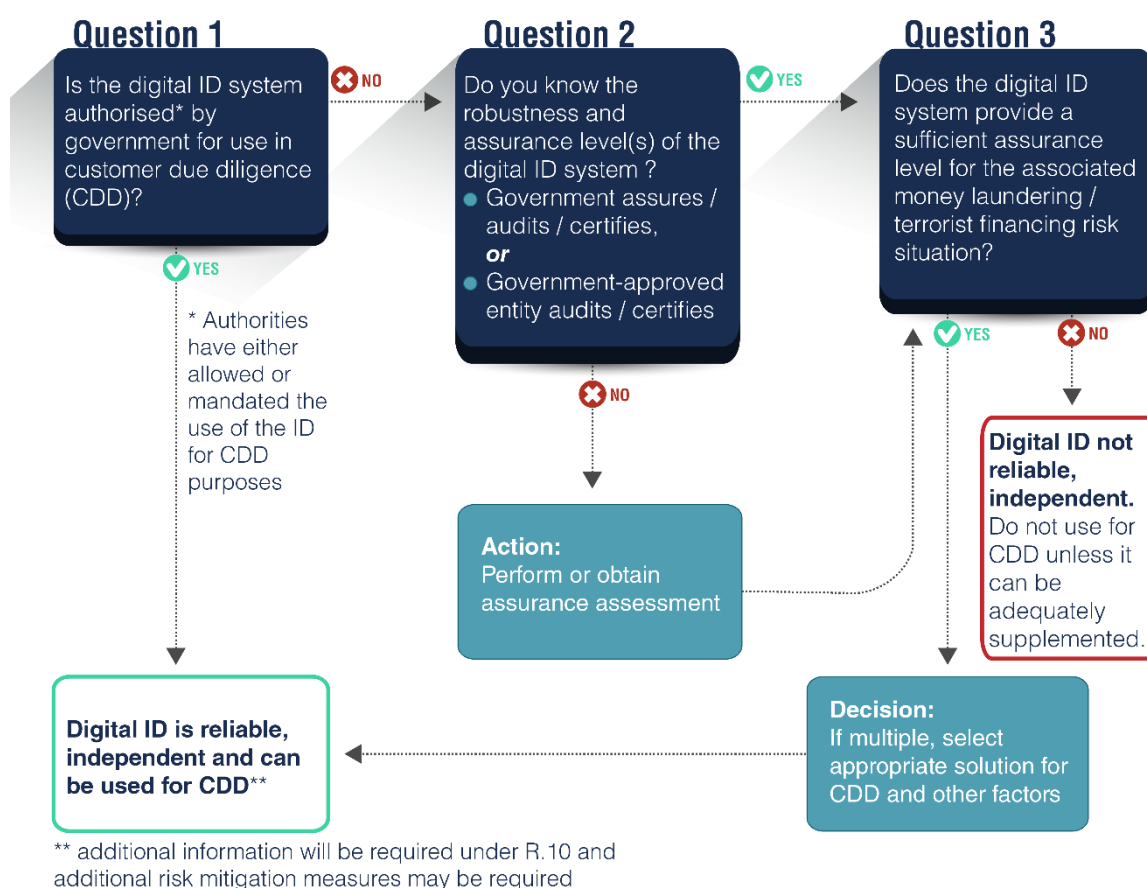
Question 1

Is the digital ID system authorised* by government for use in customer due diligence (CDD)?

NO

YES

* Authorities have either allowed or mandated the use of the ID for CDD purposes

Question 2

Do you know the robustness and assurance level(s) of the digital ID system ?

- Government assures / audits / certifies,

*or*

- Government-approved entity audits / certifies

YES

NO

Action:
Perform or obtain assurance assessment

Question 3

Does the digital ID system provide a sufficient assurance level for the associated money laundering / terrorist financing risk situation?

YES

NO

**Digital ID not reliable, independent.** Do not use for CDD unless it can be adequately supplemented.

Decision:
If multiple, select appropriate solution for CDD and other factors

**Digital ID is reliable, independent and can be used for CDD****

** additional information will be required under R.10 and additional risk mitigation measures may be required